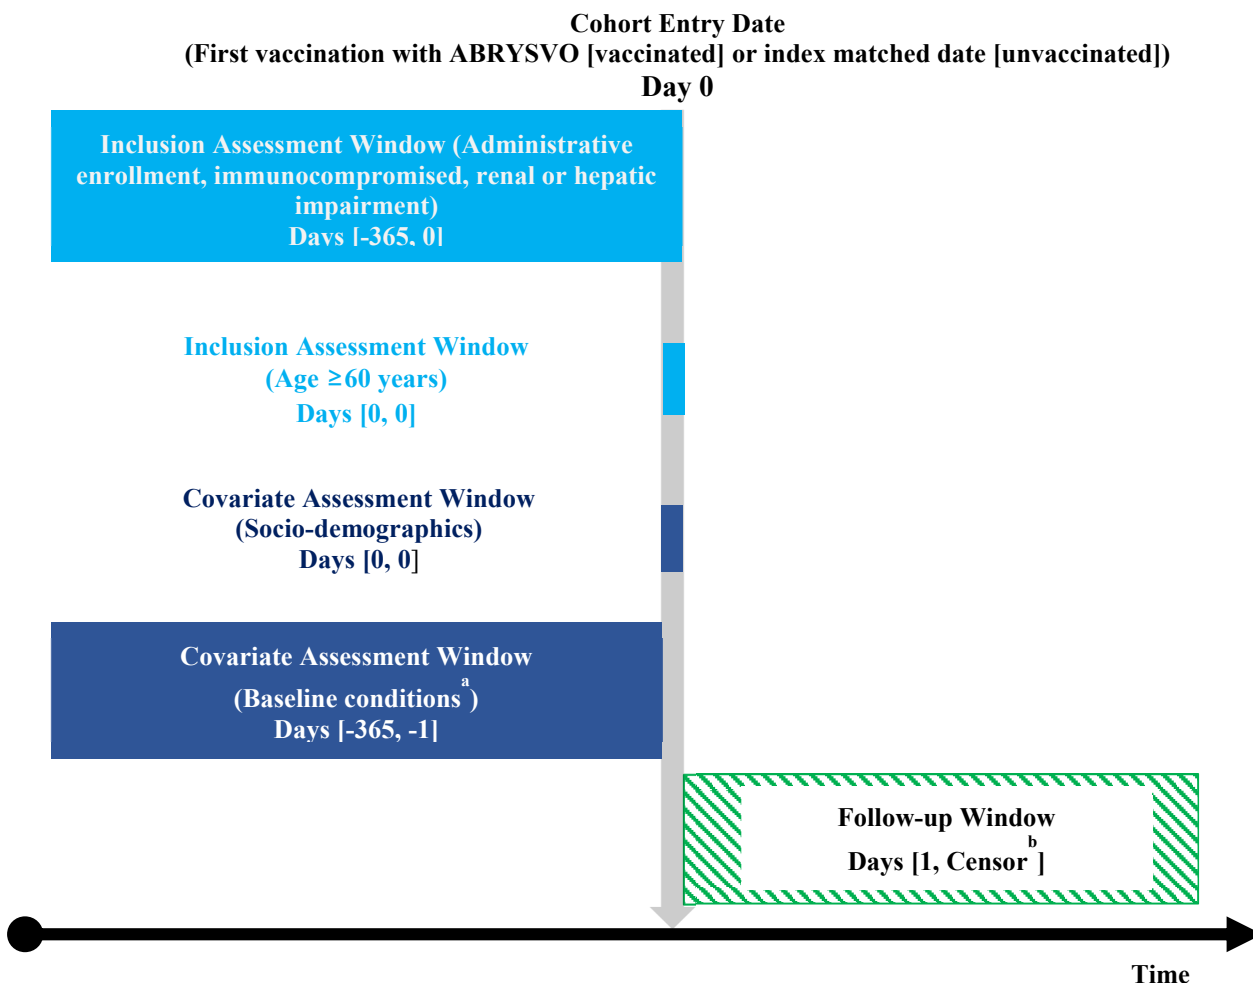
Cohort Entry Date
(First vaccination with ABRYSVO [vaccinated] or index matched date [unvaccinated])
Day 0

Inclusion Assessment Window (Administrative enrollment, immunocompromised, renal or hepatic impairment)
Days [-365, 0]

Inclusion Assessment Window
(Age ≥60 years)
Days [0, 0]

Covariate Assessment Window
(Socio-demographics)
Days [0, 0]

Covariate Assessment Window
(Baseline conditions$^{a}$)
Days [-365, -1]

Follow-up Window
Days [1, Censor$^{b}$]

Time